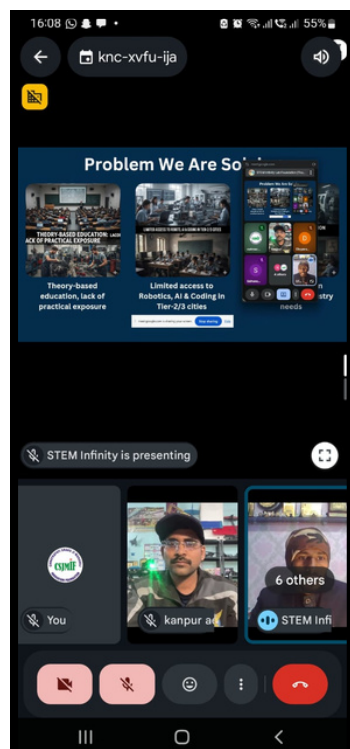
16:08 55%

knc-xvfu-ija

Problem We Are Sol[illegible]

THEORY-BASED EDUCATION: LACK OF PRACTICAL EXPOSURE

Theory-based education, lack of practical exposure

LIMITED ACCESS TO ROBOTICS, AI & CODING IN TIER-2/3 CITIES

Limited access to Robotics, AI & Coding in Tier-2/3 cities

needs

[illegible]stry

Stop sharing

STEM Infinity is presenting

You

kanpur ae

6 others

STEM Infi